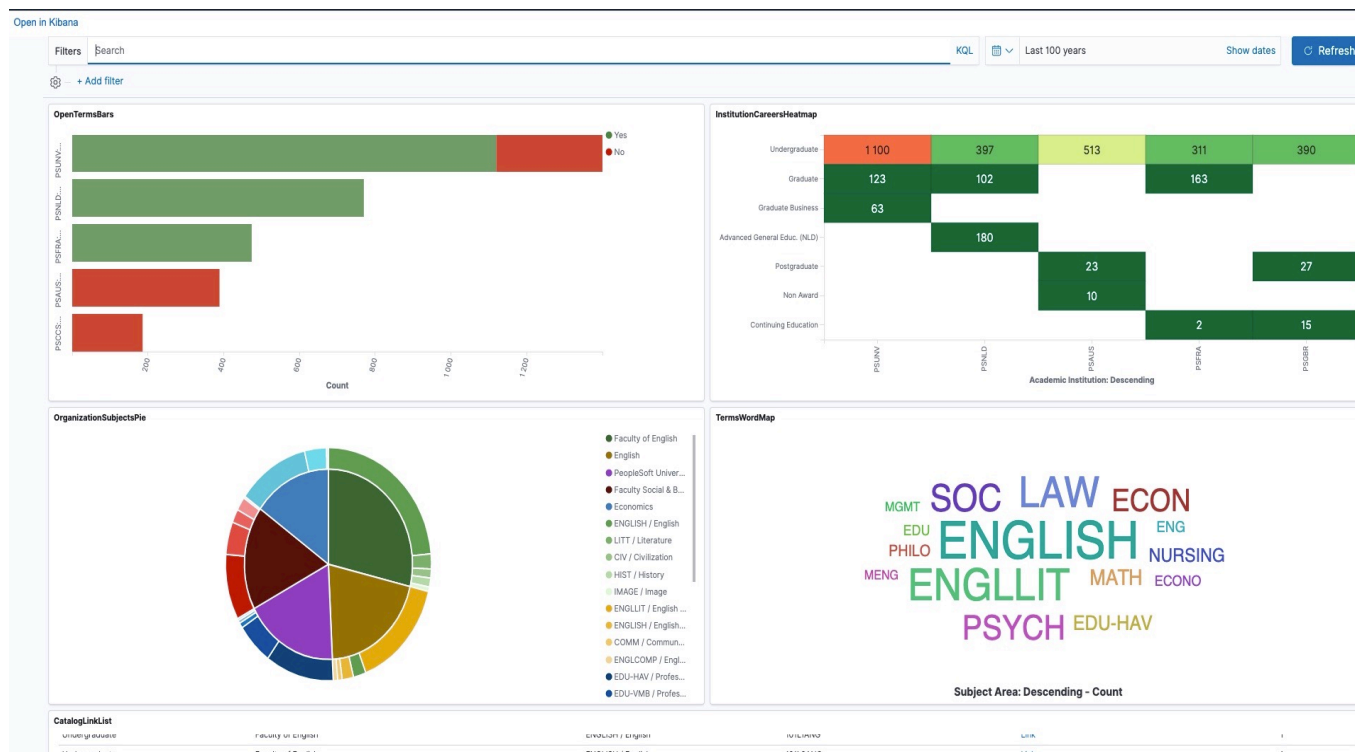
Open in Kibana

Filters Search KQL Last 100 years Show dates Refresh

+ Add filter

OpenTermsBars

Yes
No

PSUNV...
PSNLD...
PSFRA...
PSAUS...
PSCCS...

200 400 600 800 1 000 1 200

Count

InstitutionCareersHeatmap

| | PSUNV | PSNLD | PSAUS | PSFRA | PSGBR |
|---|---|---|---|---|---|
| Undergraduate | 1 100 | 397 | 513 | 311 | 390 |
| Graduate | 123 | 102 | | 163 | |
| Graduate Business | 63 | | | | |
| Advanced General Educ. (NLD) | | 180 | | | |
| Postgraduate | | | 23 | | 27 |
| Non Award | | | 10 | | |
| Continuing Education | | | | 2 | 15 |

Academic Institution: Descending

OrganizationSubjectsPie

Faculty of English
English
PeopleSoft Univer...
Faculty Social & B...
Economics
ENGLISH / English
LITT / Literature
CIV / Civilization
HIST / History
IMAGE / Image
ENGLLIT / English ...
ENGLISH / English...
COMM / Commun...
ENGLCOMP / Engl...
EDU-HAV / Profes...
EDU-VMB / Profes...

TermsWordMap

MGMT SOC LAW ECON
EDU ENGLISH ENG
PHILO NURSING
MENG ENGLLIT MATH ECONO
PSYCH EDU-HAV

Subject Area: Descending - Count

CatalogLinkList

Undergraduate Faculty of English ENGLISH / English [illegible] Link